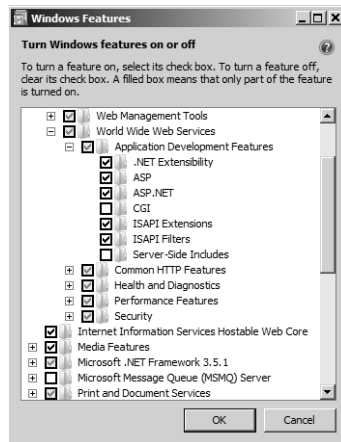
Windows Features

Turn Windows features on or off

To turn a feature on, select its check box. To turn a feature off, clear its check box. A filled box means that only part of the feature is turned on.

Web Management Tools
World Wide Web Services
Application Development Features
.NET Extensibility
ASP
ASP.NET
CGI
ISAPI Extensions
ISAPI Filters
Server-Side Includes
Common HTTP Features
Health and Diagnostics
Performance Features
Security
Internet Information Services Hostable Web Core
Media Features
Microsoft .NET Framework 3.5.1
Microsoft Message Queue (MSMQ) Server
Print and Document Services

OK
Cancel